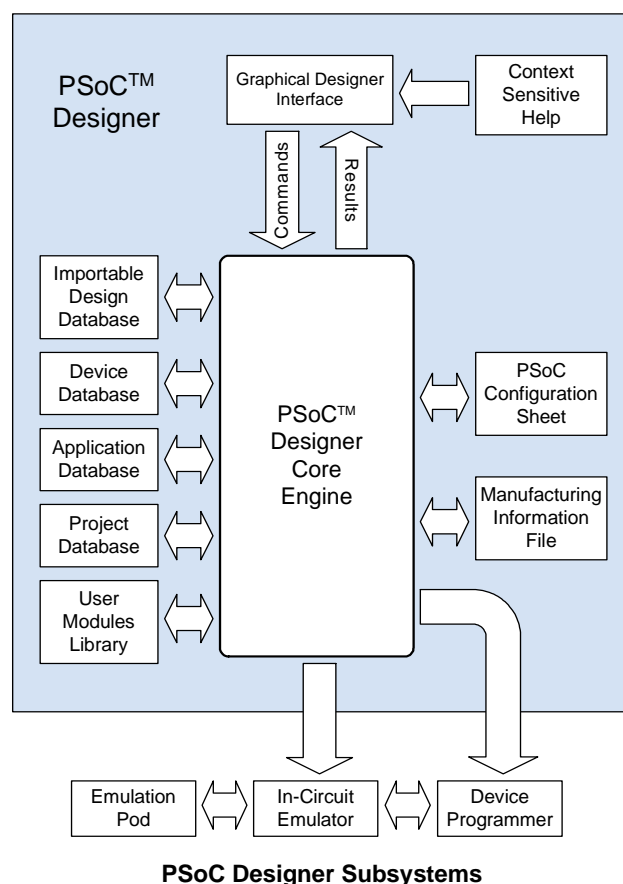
PSoC™ Designer

Graphical Designer Interface

Context Sensitive Help

Commands

Results

Importable Design Database

Device Database

Application Database

Project Database

User Modules Library

PSoC™ Designer Core Engine

PSoC Configuration Sheet

Manufacturing Information File

Emulation Pod

In-Circuit Emulator

Device Programmer

PSoC Designer Subsystems